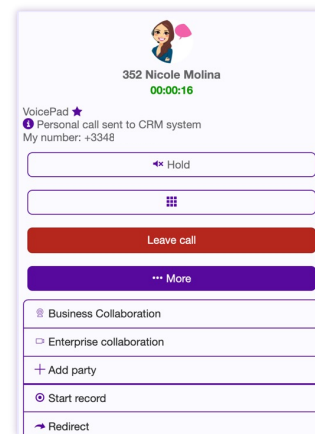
352 Nicole Molina
00:00:16

VoicePad ★
Personal call sent to CRM system
My number: +3348

Hold

Leave call

··· More

Business Collaboration

Enterprise collaboration

+ Add party

Start record

Redirect